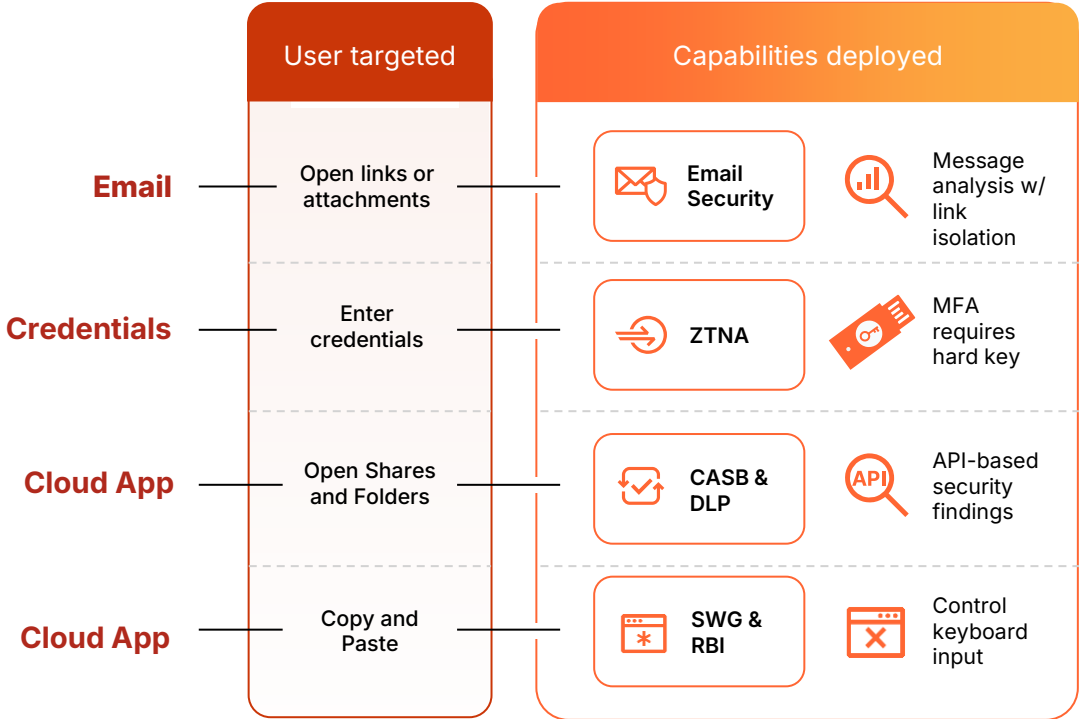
User targeted

Capabilities deployed

Email

Open links or attachments

Email Security

Message analysis w/ link isolation

Credentials

Enter credentials

ZTNA

MFA requires hard key

Cloud App

Open Shares and Folders

CASB & DLP

API

API-based security findings

Cloud App

Copy and Paste

SWG & RBI

Control keyboard input